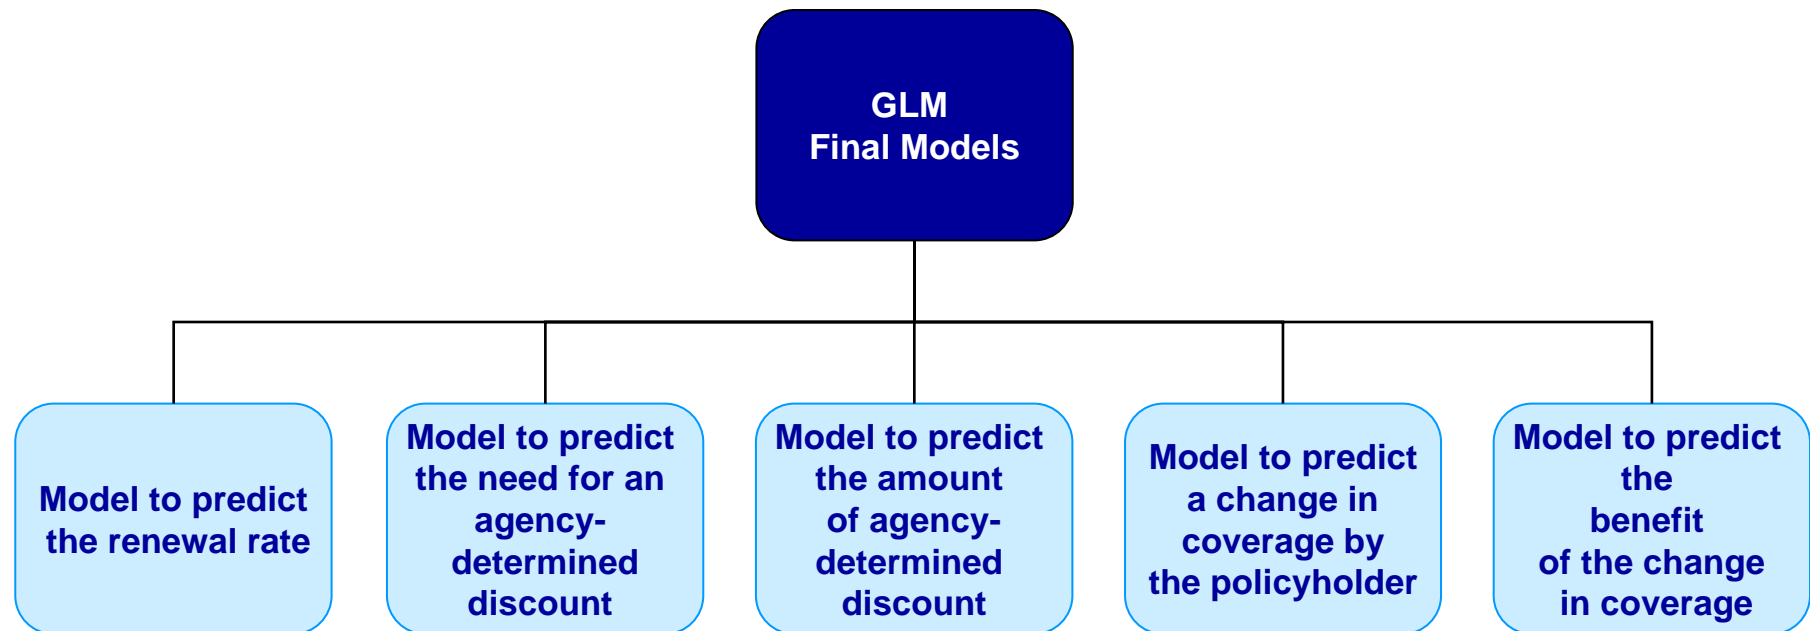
GLM
Final Models

Model to predict the renewal rate

Model to predict the need for an agency-determined discount

Model to predict the amount of agency-determined discount

Model to predict a change in coverage by the policyholder

Model to predict the benefit of the change in coverage